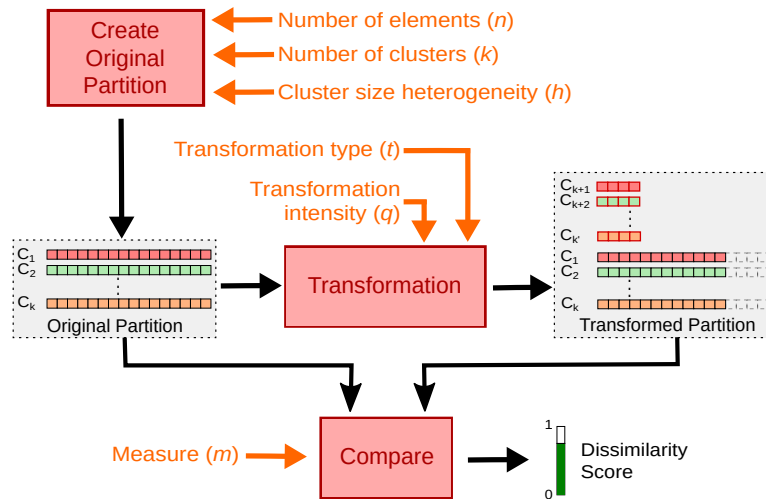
Create Original Partition

Number of elements ($n$)

Number of clusters ($k$)

Cluster size heterogeneity ($h$)

Transformation type ($t$)

Transformation intensity ($q$)

$C_1$
$C_2$
$C_k$
Original Partition

Transformation

$C_{k+1}$
$C_{k+2}$
$C_{k'}$
$C_1$
$C_2$
$C_k$
Transformed Partition

Measure ($m$)

Compare

1
0
Dissimilarity Score